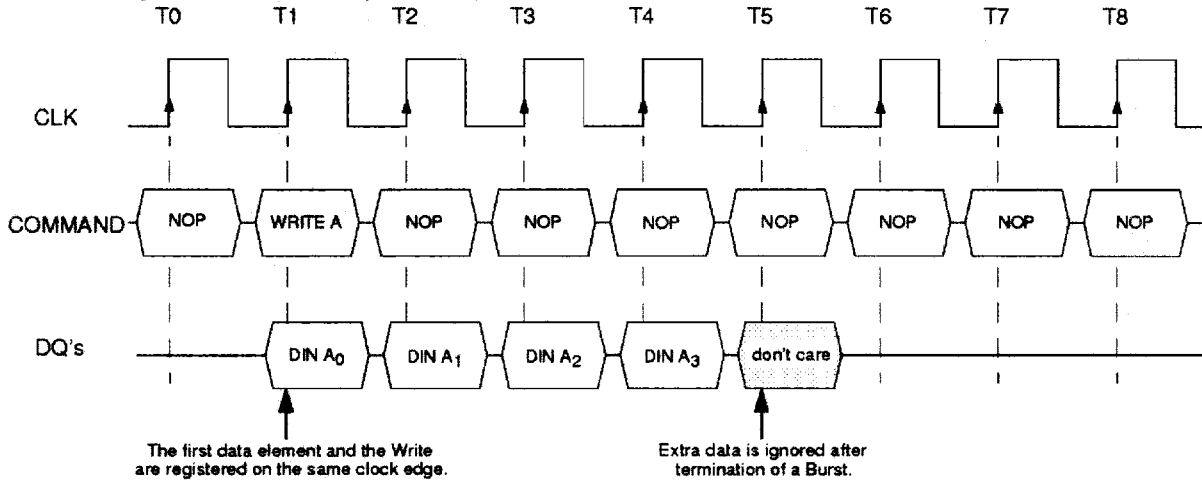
T0 T1 T2 T3 T4 T5 T6 T7 T8

CLK

COMMAND NOP WRITE A NOP NOP NOP NOP NOP NOP NOP

DQ's DIN $A_0$ DIN $A_1$ DIN $A_2$ DIN $A_3$ don't care

The first data element and the Write are registered on the same clock edge.

Extra data is ignored after termination of a Burst.